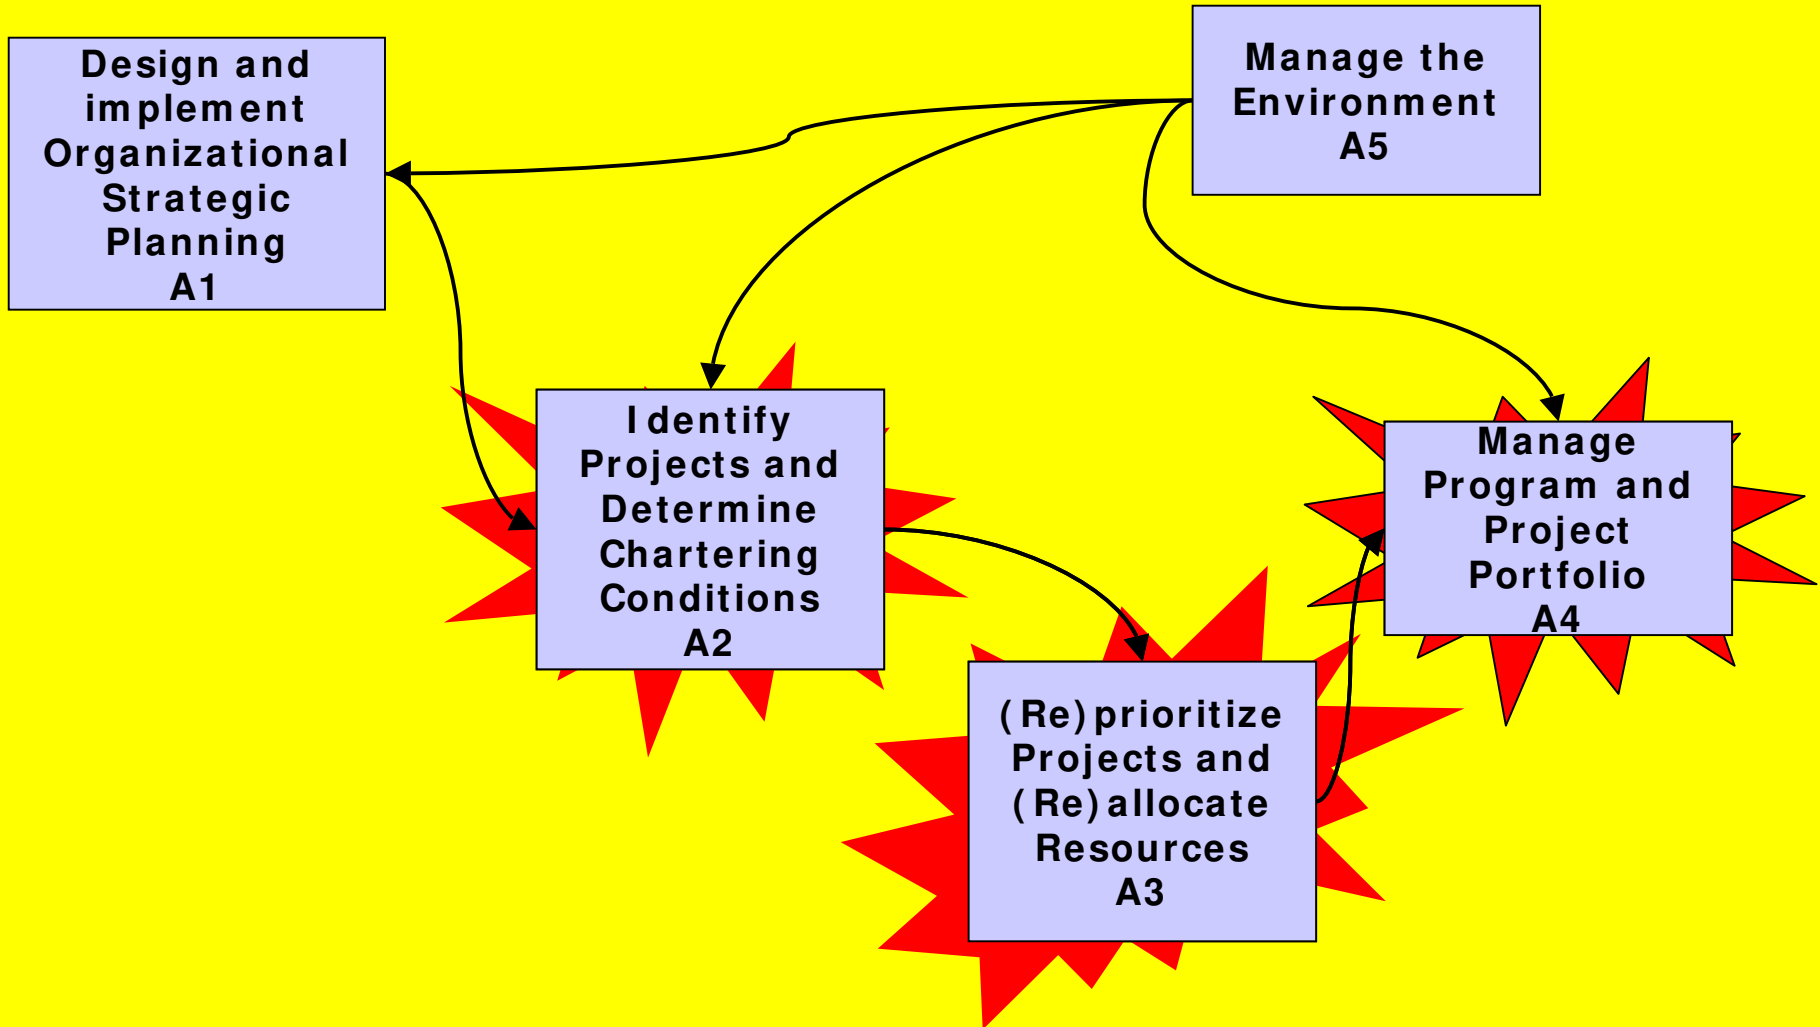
Design and implement Organizational Strategic Planning
A1

Manage the Environment
A5

Identify Projects and Determine Chartering Conditions
A2

Manage Program and Project Portfolio
A4

(Re)prioritize Projects and (Re)allocate Resources
A3